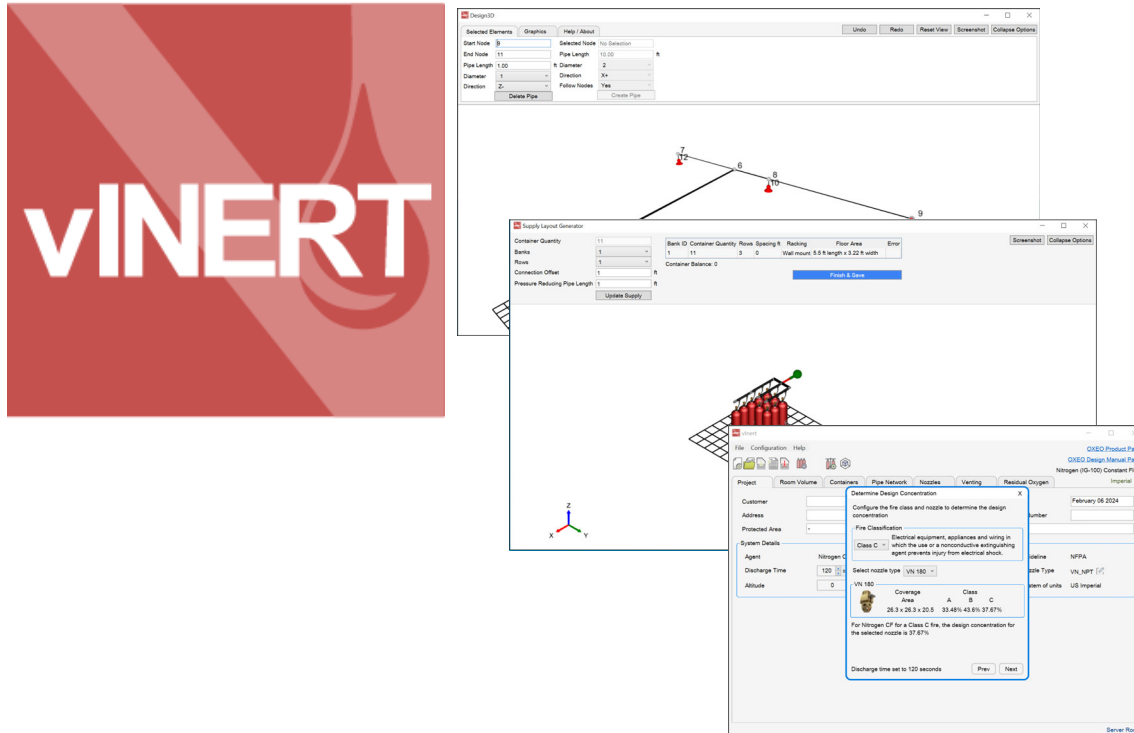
vINERT

Design3D

Selected Elements | Graphics | Help / About

Undo | Redo | Reset View | Screenshot | Collapse Options

Start Node 9
End Node 11
Pipe Length 1.00 ft
Diameter 1
Direction Z-
Delete Pipe

Selected Node No Selection
Pipe Length 10.00 ft
Diameter 2
Direction X+
Follow Nodes Yes
Create Pipe

7
12
6
8
10
9

Supply Layout Generator

Container Quantity 11
Banks 1
Rows 1
Connection Offset 1 ft
Pressure Reducing Pipe Length 1 ft
Update Supply

| Bank ID | Container Quantity | Rows | Spacing ft | Racking | Floor Area | Error |
|---|---|---|---|---|---|---|
| 1 | 11 | 3 | 0 | Wall mount | 5.5 ft length x 3.22 ft width | |

Container Balance: 0

Finish & Save

Screenshot | Collapse Options

Z
X
Y

vInert

File Configuration Help

OXEO Product Pa
OXEO Design Manual Pa
Nitrogen (IG-100) Constant Fl
Imperial

Project | Room Volume | Containers | Pipe Network | Nozzles | Venting | Residual Oxygen

Customer
Address
Protected Area -

February 06 2024
umber

System Details
Agent Nitrogen C
Discharge Time 120
Altitude 0

ideline NFPA
zzle Type VN_NPT
stem of units US Imperial

Determine Design Concentration X

Configure the fire class and nozzle to determine the design concentration

Fire Classification
Class C
Electrical equipment, appliances and wiring in which the use or a nonconductive extinguishing agent prevents injury from electrical shock.

Select nozzle type VN 180

VN 180
Coverage Area
26.3 x 26.3 x 20.5
Class
A 33.48%
B 43.6%
C 37.67%

For Nitrogen CF for a Class C fire, the design concentration for the selected nozzle is 37.67%

Discharge time set to 120 seconds

Prev | Next

Server Ro